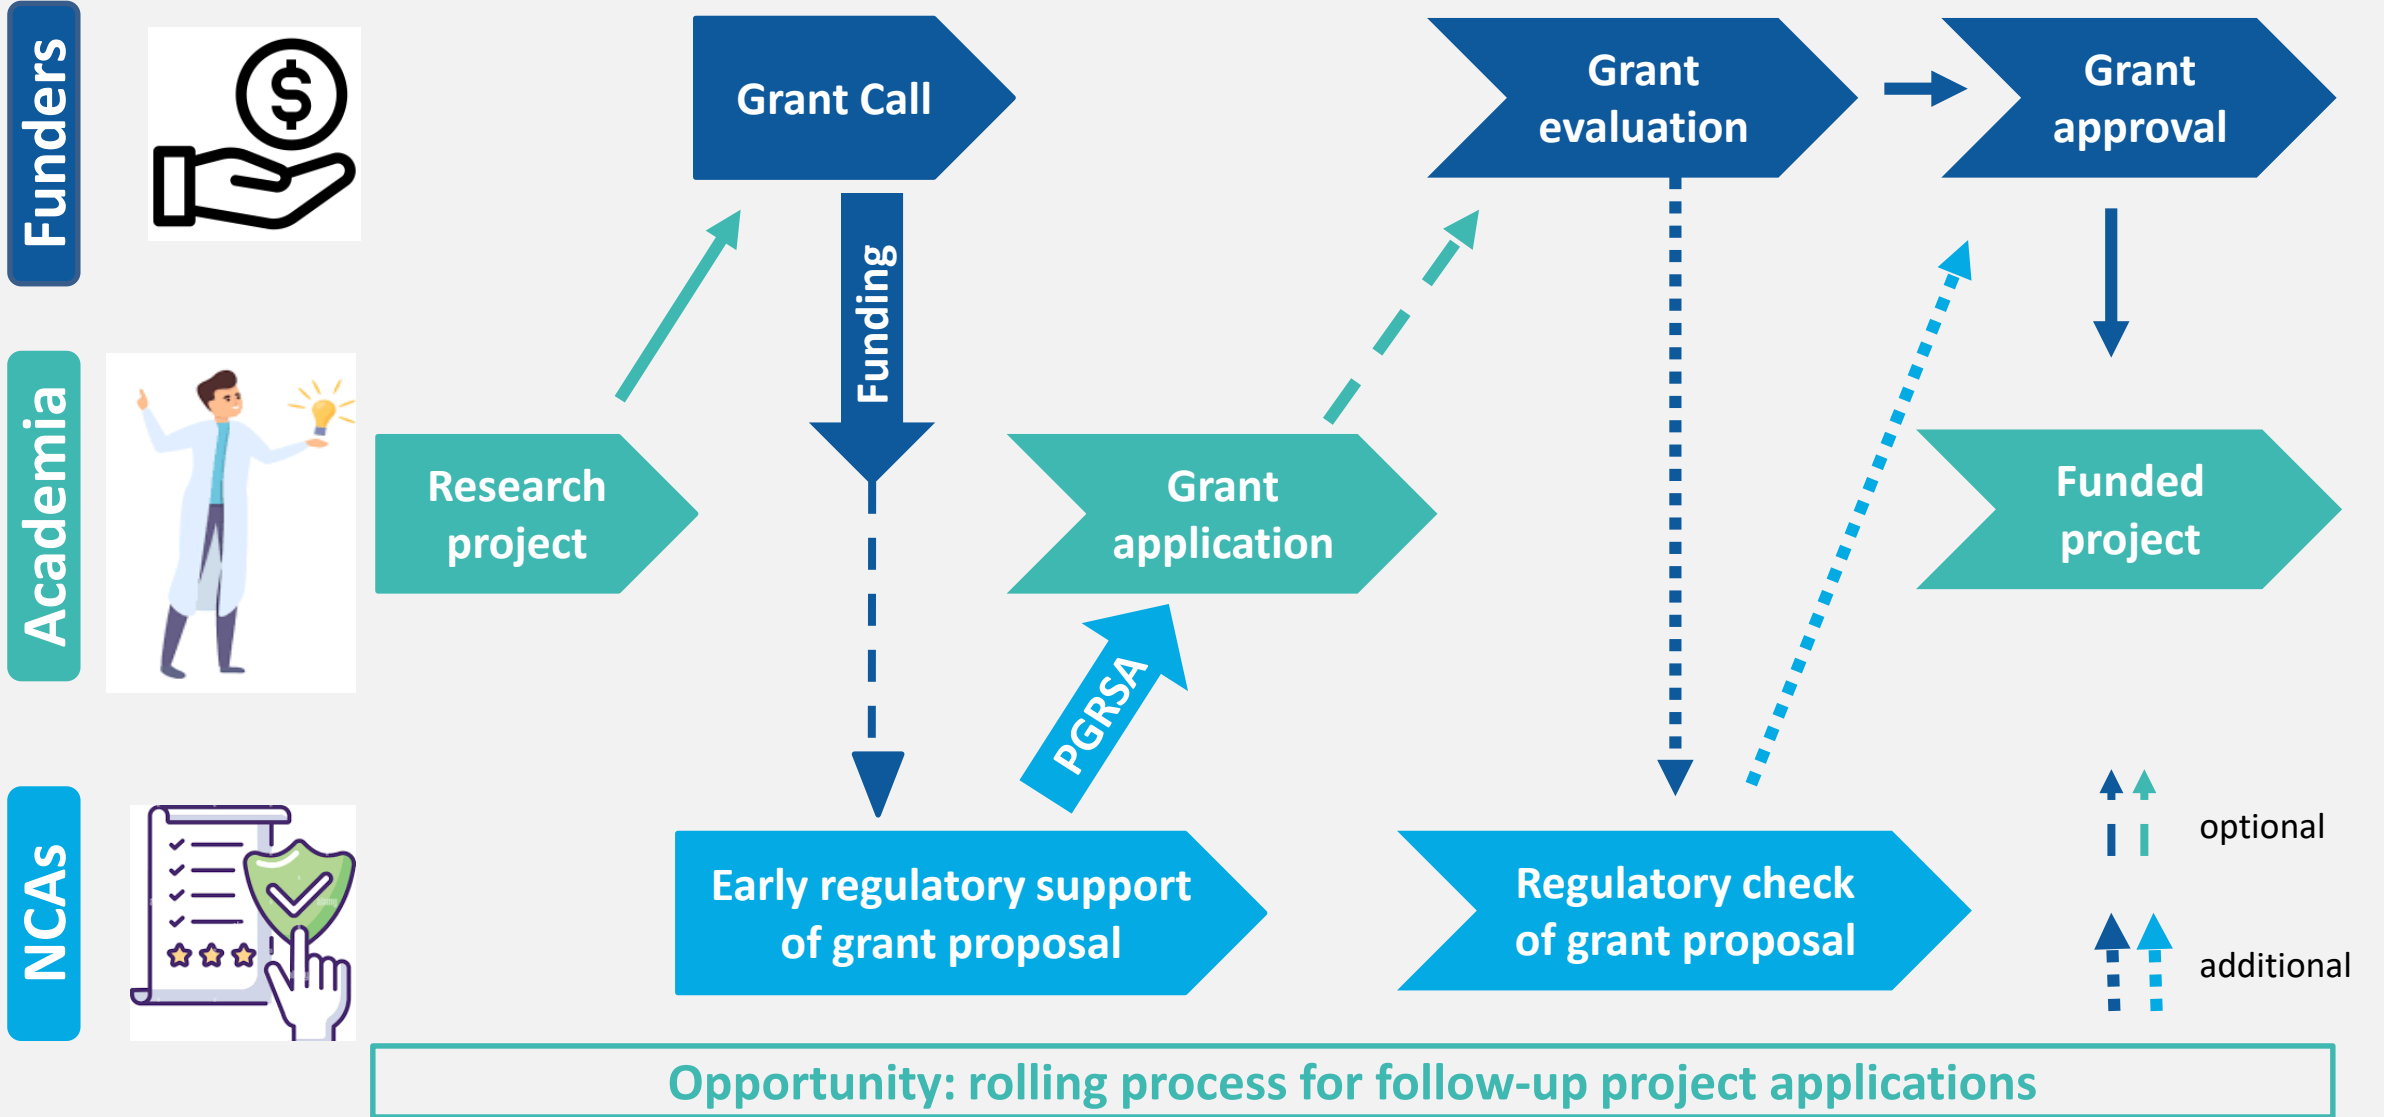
Funders

Grant Call

Grant evaluation

Grant approval

Funding

Academia

Research project

Grant application

Funded project

PGRSA

NCAs

Early regulatory support of grant proposal

Regulatory check of grant proposal

optional

additional

Opportunity: rolling process for follow-up project applications